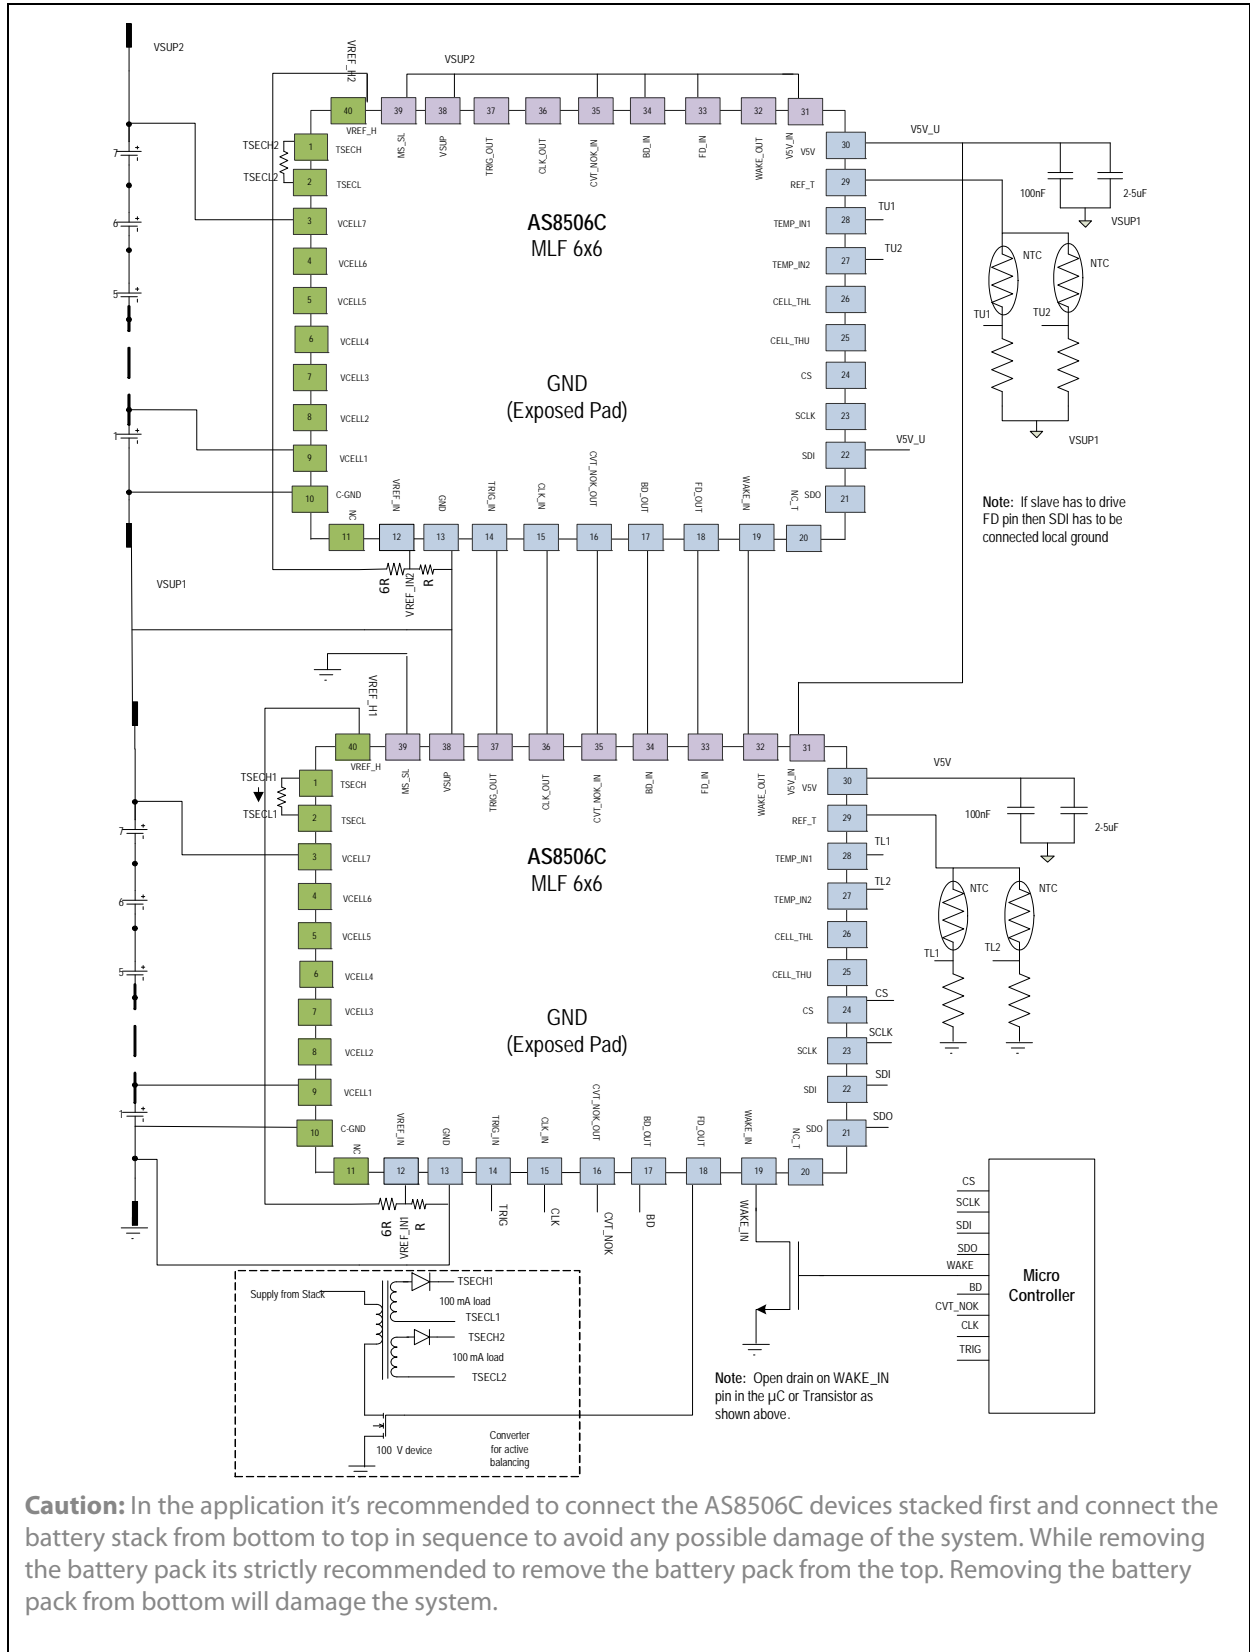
VSUP2

VREF_H2

VSUP2

40 VREF_H
39 MS_SL
38 VSUP
37 TRIG_OUT
36 CLK_OUT
35 CVT_NOK_IN
34 BD_IN
33 FD_IN
32 WAKE_OUT
31 V5V_IN

TSECH2
TSECL2

1 TSECH
2 TSECL
3 VCELL7
4 VCELL6
5 VCELL5
6 VCELL4
7 VCELL3
8 VCELL2
9 VCELL1
10 C-GND

7
6
5
1

AS8506C
MLF 6x6

GND
(Exposed Pad)

30 V5V
29 REF_T
28 TEMP_IN1
27 TEMP_IN2
26 CELL_THL
25 CELL_THU
24 CS
23 SCLK
22 SDI
21 SDO

V5V_U
100nF
2-5uF
VSUP1
TU1
TU2
NTC
NTC
TU1
TU2
VSUP1
V5V_U

11 NC
12 VREF_IN
13 GND
14 TRIG_IN
15 CLK_IN
16 CVT_NOK_OUT
17 BD_OUT
18 FD_OUT
19 WAKE_IN
20 NC_T

Note: If slave has to drive FD pin then SDI has to be connected local ground

VSUP1
6R
VREF_IN2
R

VREF_H1

40 VREF_H
39 MS_SL
38 VSUP
37 TRIG_OUT
36 CLK_OUT
35 CVT_NOK_IN
34 BD_IN
33 FD_IN
32 WAKE_OUT
31 V5V_IN

TSECH1
TSECL1

1 TSECH
2 TSECL
3 VCELL7
4 VCELL6
5 VCELL5
6 VCELL4
7 VCELL3
8 VCELL2
9 VCELL1
10 C-GND

7
6
5
1

AS8506C
MLF 6x6

GND
(Exposed Pad)

30 V5V
29 REF_T
28 TEMP_IN1
27 TEMP_IN2
26 CELL_THL
25 CELL_THU
24 CS
23 SCLK
22 SDI
21 SDO

V5V
100nF
2-5uF
TL1
TL2
NTC
NTC
TL1
TL2
CS
SCLK
SDI
SDO

11 NC
12 VREF_IN
13 GND
14 TRIG_IN
15 CLK_IN
16 CVT_NOK_OUT
17 BD_OUT
18 FD_OUT
19 WAKE_IN
20 NC_T

6R
VREF_IN1
R
TRIG
CLK
CVT_NOK
BD
WAKE_IN

CS
SCLK
SDI
SDO
WAKE
BD
CVT_NOK
CLK
TRIG
Micro Controller

Supply from Stack
TSECH1
100 mA load
TSECL1
TSECH2
100 mA load
TSECL2
100 V device
Converter for active balancing

Note: Open drain on WAKE_IN pin in the µC or Transistor as shown above.

**Caution:** In the application it's recommended to connect the AS8506C devices stacked first and connect the battery stack from bottom to top in sequence to avoid any possible damage of the system. While removing the battery pack its strictly recommended to remove the battery pack from the top. Removing the battery pack from bottom will damage the system.